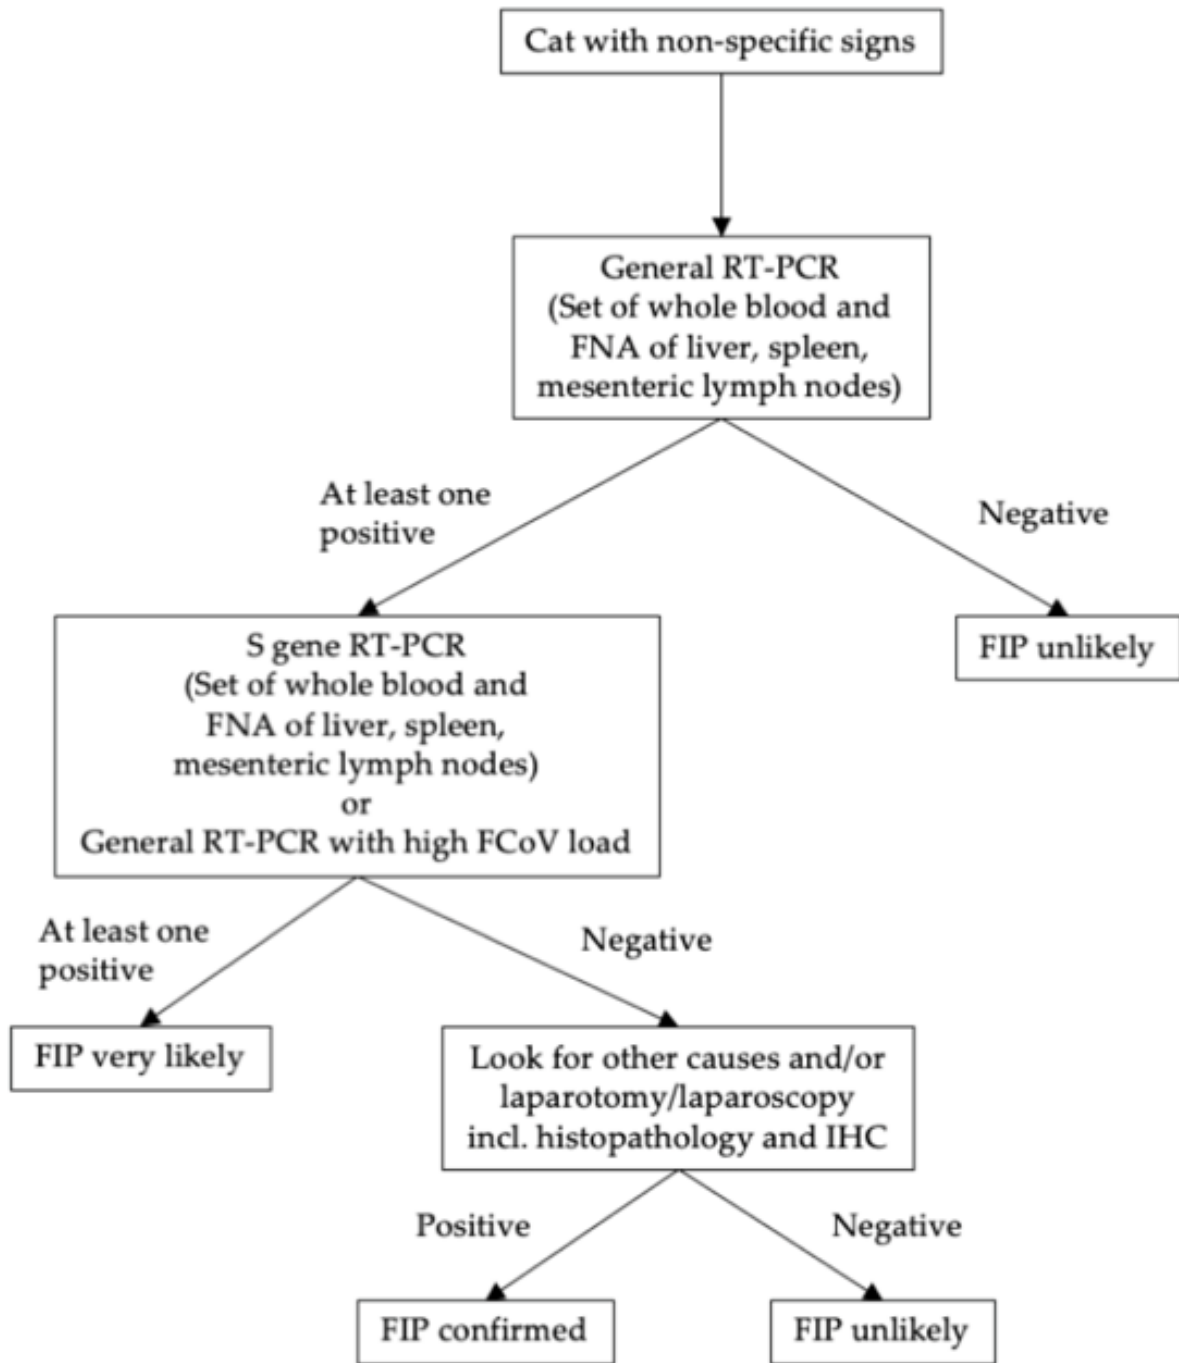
Cat with non-specific signs

General RT-PCR
(Set of whole blood and FNA of liver, spleen, mesenteric lymph nodes)

At least one positive

Negative

S gene RT-PCR
(Set of whole blood and FNA of liver, spleen, mesenteric lymph nodes)
or
General RT-PCR with high FCoV load

FIP unlikely

At least one positive

Negative

FIP very likely

Look for other causes and/or laparotomy/laparoscopy incl. histopathology and IHC

Positive

Negative

FIP confirmed

FIP unlikely